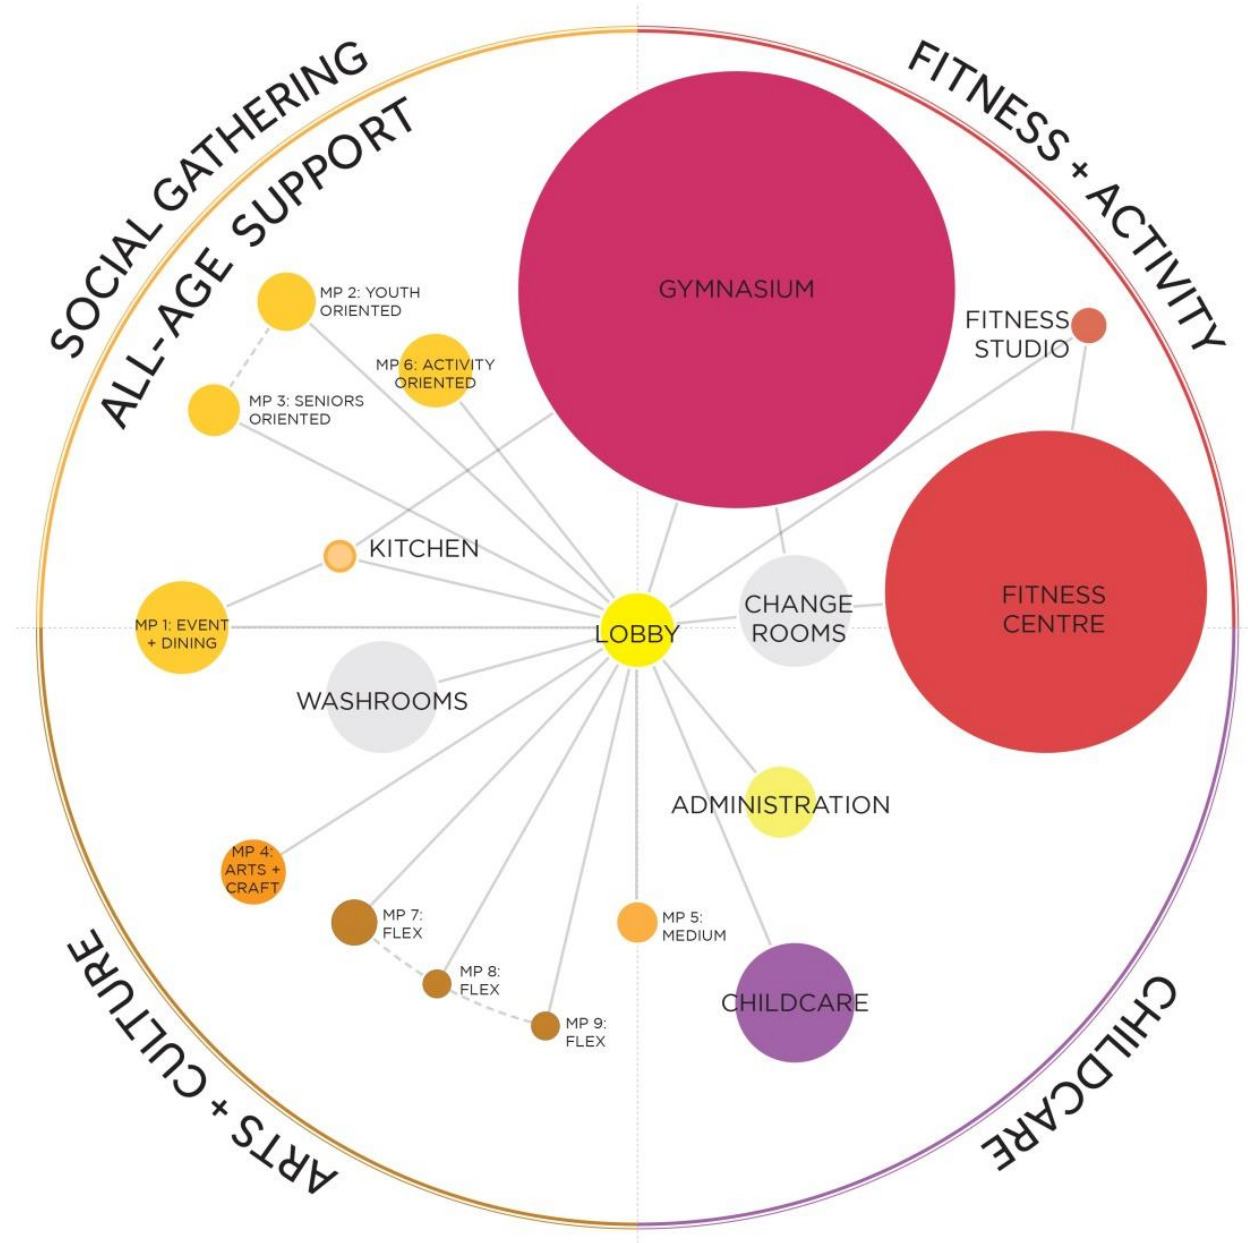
SOCIAL GATHERING
ALL-AGE SUPPORT

FITNESS + ACTIVITY

MP 2: YOUTH ORIENTED

MP 6: ACTIVITY ORIENTED

MP 3: SENIORS ORIENTED

GYMNASIUM

FITNESS STUDIO

KITCHEN

MP 1: EVENT + DINING

LOBBY

CHANGE ROOMS

FITNESS CENTRE

WASHROOMS

ADMINISTRATION

MP 4: ARTS + CRAFT

MP 7: FLEX

MP 5: MEDIUM

MP 8: FLEX

MP 9: FLEX

CHILDCARE

ARTS + CULTURE

CHILDCARE